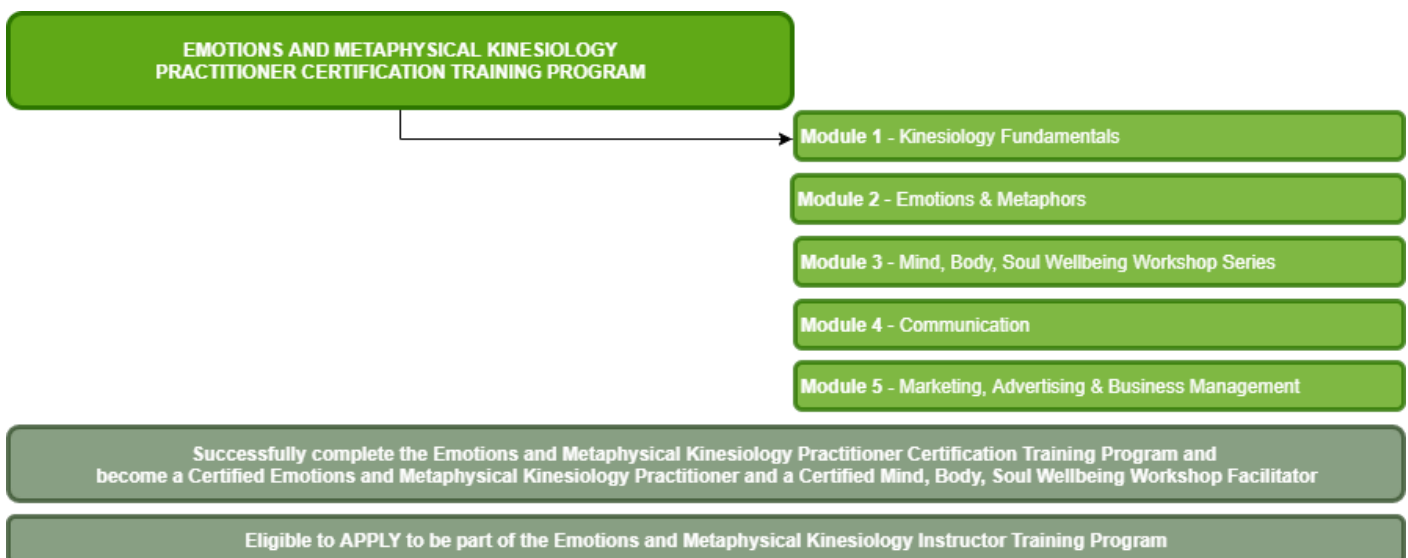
EMOTIONS AND METAPHYSICAL KINESIOLOGY PRACTITIONER CERTIFICATION TRAINING PROGRAM

Module 1 - Kinesiology Fundamentals

Module 2 - Emotions & Metaphors

Module 3 - Mind, Body, Soul Wellbeing Workshop Series

Module 4 - Communication

Module 5 - Marketing, Advertising & Business Management

Successfully complete the Emotions and Metaphysical Kinesiology Practitioner Certification Training Program and become a Certified Emotions and Metaphysical Kinesiology Practitioner and a Certified Mind, Body, Soul Wellbeing Workshop Facilitator

Eligible to APPLY to be part of the Emotions and Metaphysical Kinesiology Instructor Training Program